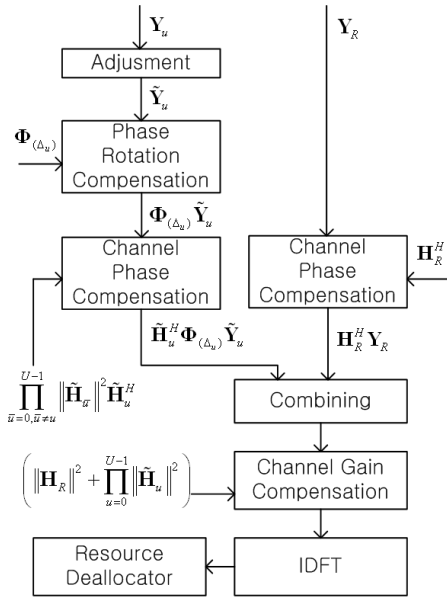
$\mathbf{Y}_u$

Adjusment

$\tilde{\mathbf{Y}}_u$

$\mathbf{\Phi}_{(\Delta_u)}$

Phase Rotation Compensation

$\mathbf{\Phi}_{(\Delta_u)}\tilde{\mathbf{Y}}_u$

Channel Phase Compensation

$\tilde{\mathbf{H}}_u^H\mathbf{\Phi}_{(\Delta_u)}\tilde{\mathbf{Y}}_u$

$\prod_{\bar{u}=0,\bar{u}\neq u}^{U-1}\left\|\tilde{\mathbf{H}}_{\bar{u}}\right\|^2\tilde{\mathbf{H}}_u^H$

$\mathbf{Y}_R$

Channel Phase Compensation

$\mathbf{H}_R^H$

$\mathbf{H}_R^H\mathbf{Y}_R$

Combining

$\left(\left\|\mathbf{H}_R\right\|^2+\prod_{u=0}^{U-1}\left\|\tilde{\mathbf{H}}_u\right\|^2\right)$

Channel Gain Compensation

Resource Deallocator

IDFT